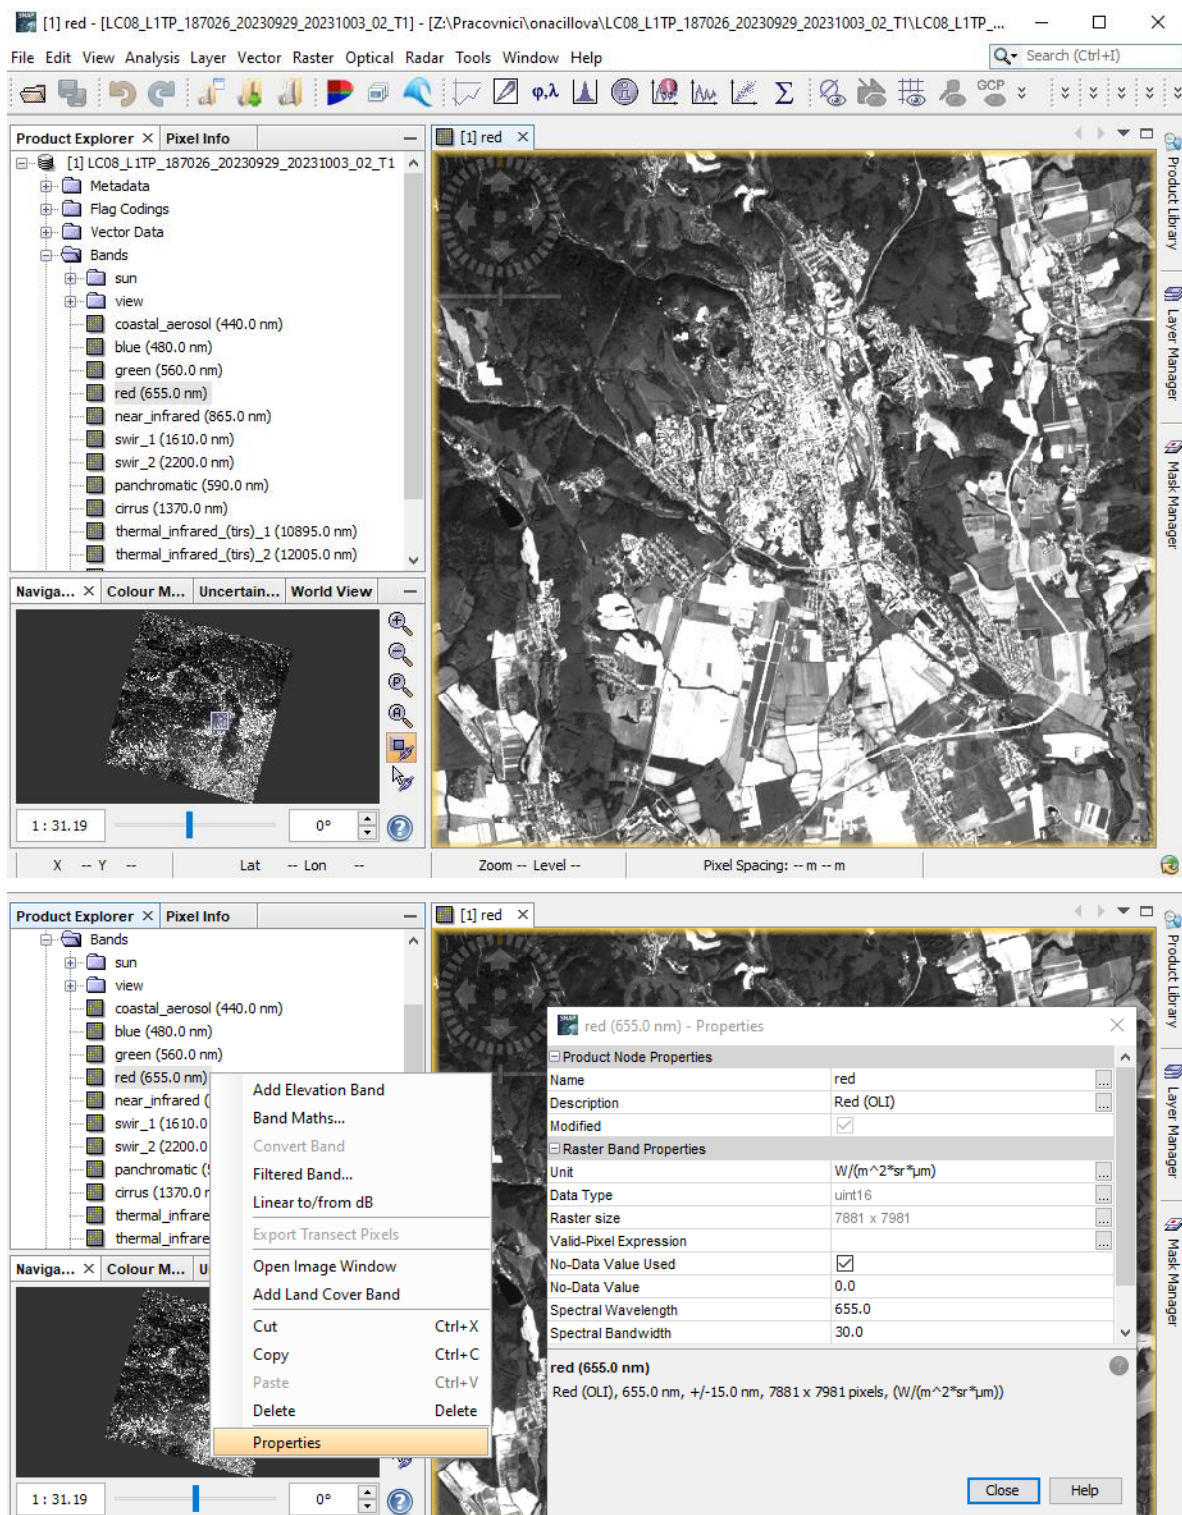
[1] red - [LC08_L1TP_187026_20230929_20231003_02_T1] - [Z:\Pracovnici\onacillova\LC08_L1TP_187026_20230929_20231003_02_T1\LC08_L1TP_...

File Edit View Analysis Layer Vector Raster Optical Radar Tools Window Help

Search (Ctrl+I)

GCP

Product Explorer Pixel Info

[1] LC08_L1TP_187026_20230929_20231003_02_T1
Metadata
Flag Codings
Vector Data
Bands
sun
view
coastal_aerosol (440.0 nm)
blue (480.0 nm)
green (560.0 nm)
red (655.0 nm)
near_infrared (865.0 nm)
swir_1 (1610.0 nm)
swir_2 (2200.0 nm)
panchromatic (590.0 nm)
cirrus (1370.0 nm)
thermal_infrared_(tirs)_1 (10895.0 nm)
thermal_infrared_(tirs)_2 (12005.0 nm)

[1] red

Product Library
Layer Manager
Mask Manager

Naviga... Colour M... Uncertain... World View

1 : 31.19

0°

X -- Y -- Lat -- Lon -- Zoom -- Level -- Pixel Spacing: -- m -- m

Product Explorer Pixel Info

Bands
sun
view
coastal_aerosol (440.0 nm)
blue (480.0 nm)
green (560.0 nm)
red (655.0 nm)
near_infrared (
swir_1 (1610.0
swir_2 (2200.0
panchromatic (
cirrus (1370.0 r
thermal_infrare
thermal_infrare

Naviga... Colour M... U

1 : 31.19

0°

Add Elevation Band
Band Maths...
Convert Band
Filtered Band...
Linear to/from dB
Export Transect Pixels
Open Image Window
Add Land Cover Band
Cut Ctrl+X
Copy Ctrl+C
Paste Ctrl+V
Delete Delete
Properties

[1] red

red (655.0 nm) - Properties

| Product Node Properties | |
|---|---|
| Name | red |
| Description | Red (OLI) |
| Modified | ☑ |
| Raster Band Properties | |
| Unit | W/(m^2*sr*µm) |
| Data Type | uint16 |
| Raster size | 7881 x 7981 |
| Valid-Pixel Expression | |
| No-Data Value Used | ☑ |
| No-Data Value | 0.0 |
| Spectral Wavelength | 655.0 |
| Spectral Bandwidth | 30.0 |

red (655.0 nm)
Red (OLI), 655.0 nm, +/-15.0 nm, 7881 x 7981 pixels, (W/(m^2*sr*µm))

Close Help

Product Library
Layer Manager
Mask Manager